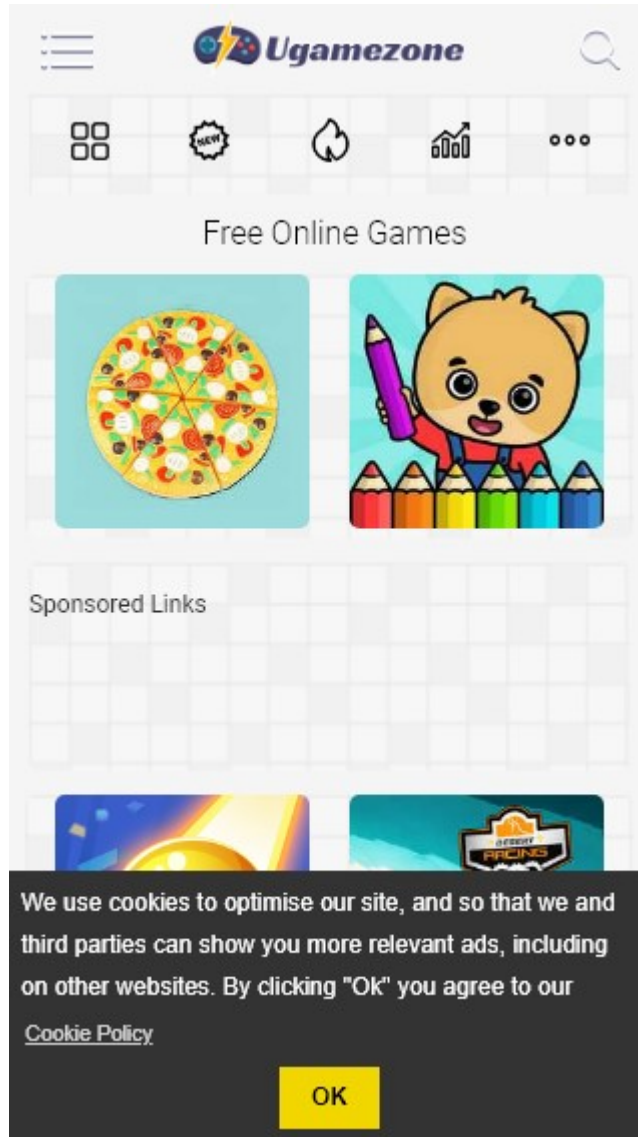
Ugamezone

NEW

Free Online Games

Sponsored Links

We use cookies to optimise our site, and so that we and third parties can show you more relevant ads, including on other websites. By clicking "Ok" you agree to our Cookie Policy

OK